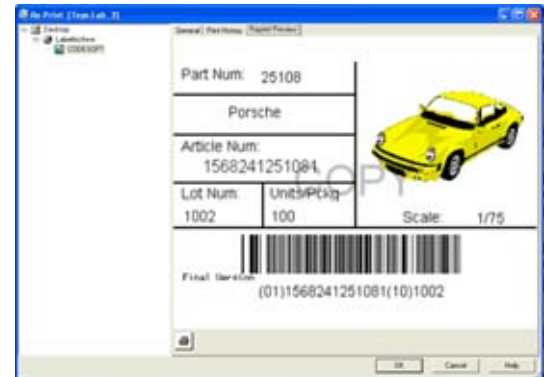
Re Print [Tran Lab_3]

Desktop
LabelArchive
CODESOFT

General | Part History | Reprint Preview

Part Num: 25108

Porsche

Article Num:
15682412510​81

COPY

Lot Num:
1002

Units/Pckg
100

Scale: 1/75

Final Version

(01)15682412510​81(10)1002

OK | Cancel | Help